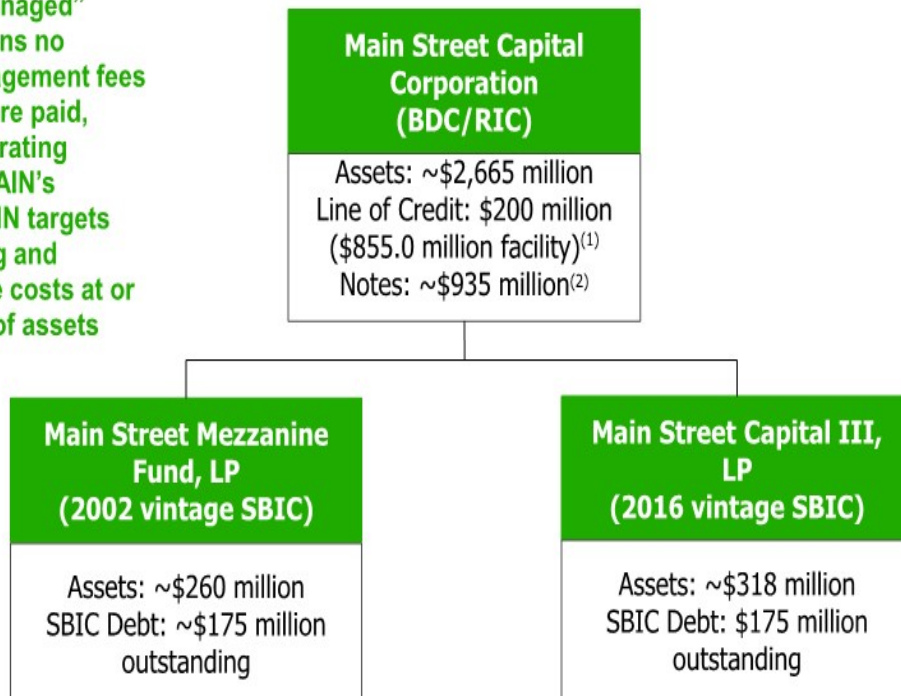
naged"
ns no
gement fees
re paid,
rating
AIN's
IN targets
g and
costs at or
of assets

Main Street Capital Corporation (BDC/RIC)

Assets: ~\$2,665 million
Line of Credit: \$200 million (\$855.0 million facility)$^{(1)}$
Notes: ~\$935 million$^{(2)}$

Main Street Mezzanine Fund, LP (2002 vintage SBIC)

Assets: ~\$260 million
SBIC Debt: ~\$175 million outstanding

Main Street Capital III, LP (2016 vintage SBIC)

Assets: ~\$318 million
SBIC Debt: \$175 million outstanding